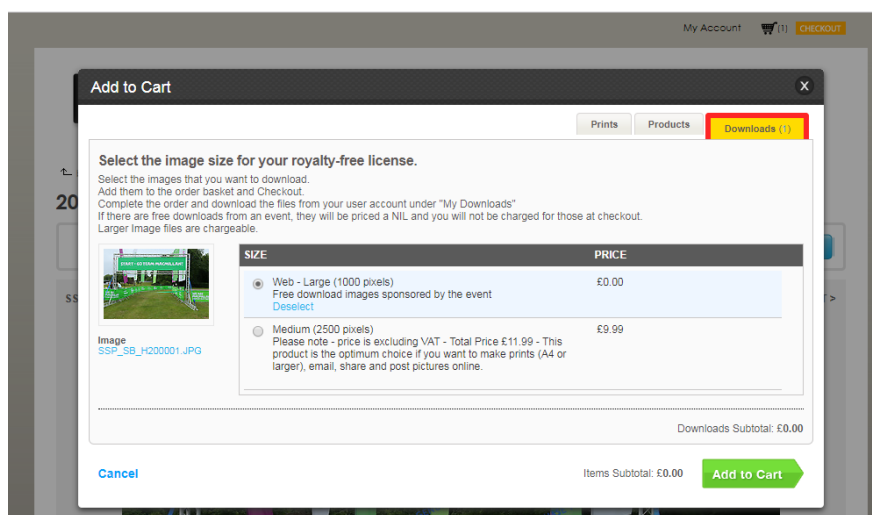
My Account (1) CHECKOUT

Add to Cart

Prints Products Downloads (1)

Select the image size for your royalty-free license.

Select the images that you want to download.
Add them to the order basket and Checkout.
Complete the order and download the files from your user account under "My Downloads"
If there are free downloads from an event, they will be priced a NIL and you will not be charged for those at checkout.
Larger Image files are chargeable.

Image
SSP_SB_H200001.JPG

| SIZE | PRICE |
|---|---|
| Web - Large (1000 pixels) Free download images sponsored by the event Deselect | £0.00 |
| Medium (2500 pixels) Please note - price is excluding VAT - Total Price £11.99 - This product is the optimum choice if you want to make prints (A4 or larger), email, share and post pictures online. | £9.99 |

Downloads Subtotal: £0.00

Cancel

Items Subtotal: £0.00

Add to Cart